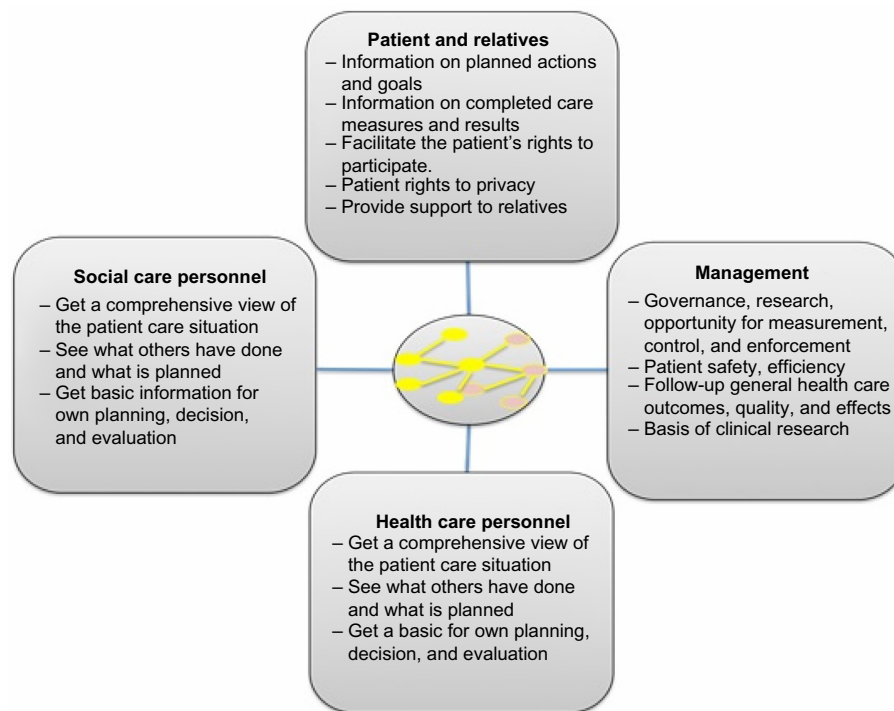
Patient and relatives
– Information on planned actions and goals
– Information on completed care measures and results
– Facilitate the patient's rights to participate.
– Patient rights to privacy
– Provide support to relatives

Social care personnel
– Get a comprehensive view of the patient care situation
– See what others have done and what is planned
– Get basic information for own planning, decision, and evaluation

Management
– Governance, research, opportunity for measurement, control, and enforcement
– Patient safety, efficiency
– Follow-up general health care outcomes, quality, and effects
– Basis of clinical research

Health care personnel
– Get a comprehensive view of the patient care situation
– See what others have done and what is planned
– Get a basic for own planning, decision, and evaluation